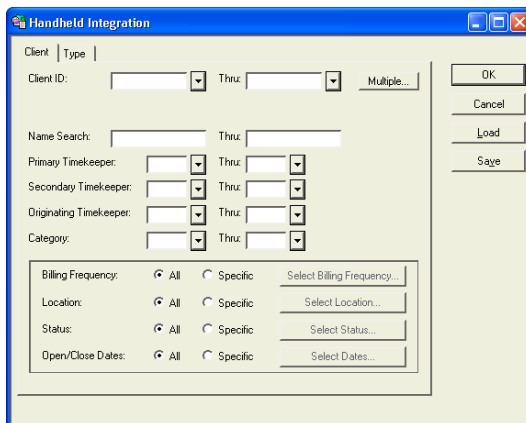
Handheld Integration

Client | Type

Client ID: Thru: Multiple...

Name Search: Thru:

Primary Timekeeper: Thru:

Secondary Timekeeper: Thru:

Originating Timekeeper: Thru:

Category: Thru:

Billing Frequency: All Specific Select Billing Frequency...

Location: All Specific Select Location...

Status: All Specific Select Status...

Open/Close Dates: All Specific Select Dates...

OK

Cancel

Load

Save